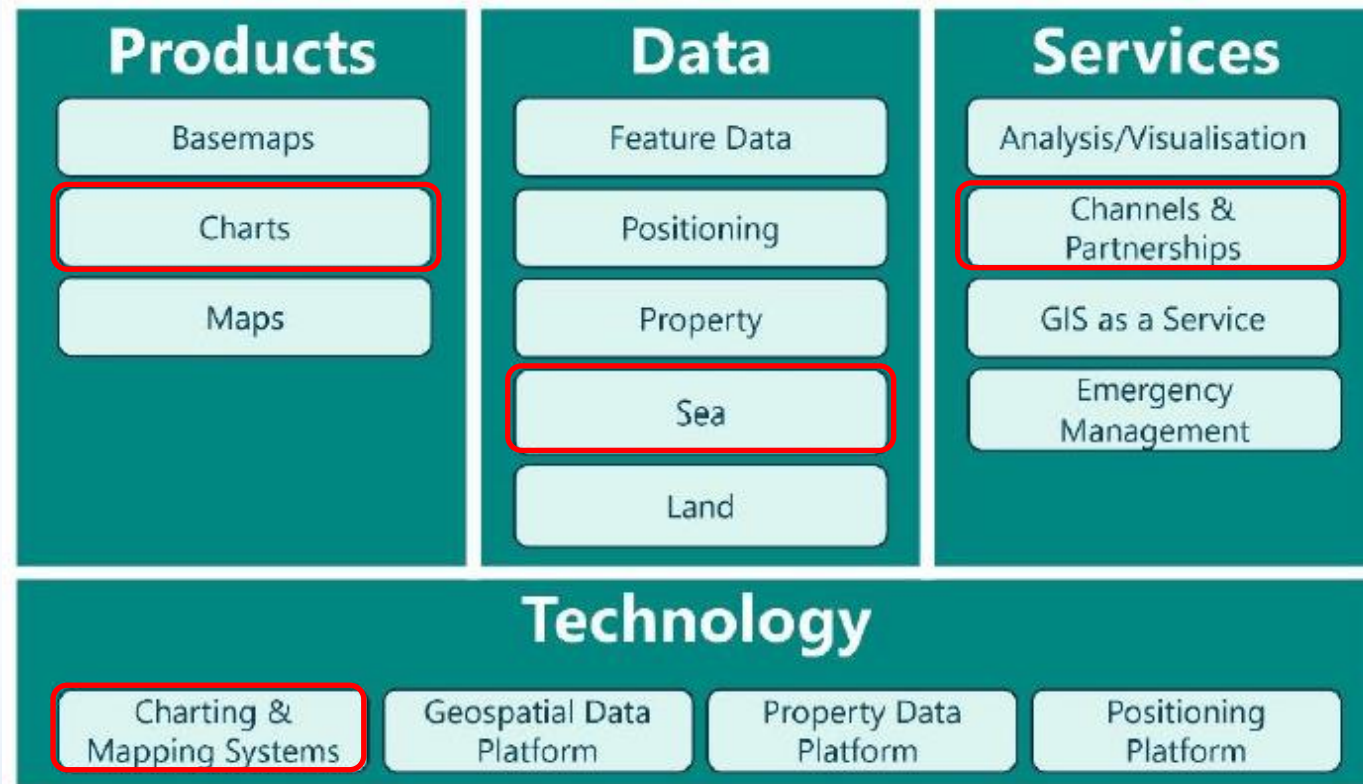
Products

Basemaps

Charts

Maps

Data

Feature Data

Positioning

Property

Sea

Land

Services

Analysis/Visualisation

Channels & Partnerships

GIS as a Service

Emergency Management

Technology

Charting & Mapping Systems

Geospatial Data Platform

Property Data Platform

Positioning Platform